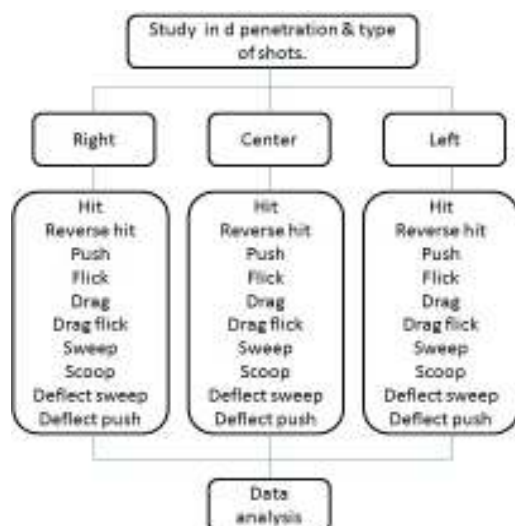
Study in d penetration & type of shots.

Right

Center

Left

Hit
Reverse hit
Push
Flick
Drag
Drag flick
Sweep
Scoop
Deflect sweep
Deflect push

Hit
Reverse hit
Push
Flick
Drag
Drag flick
Sweep
Scoop
Deflect sweep
Deflect push

Hit
Reverse hit
Push
Flick
Drag
Drag flick
Sweep
Scoop
Deflect sweep
Deflect push

Data analysis